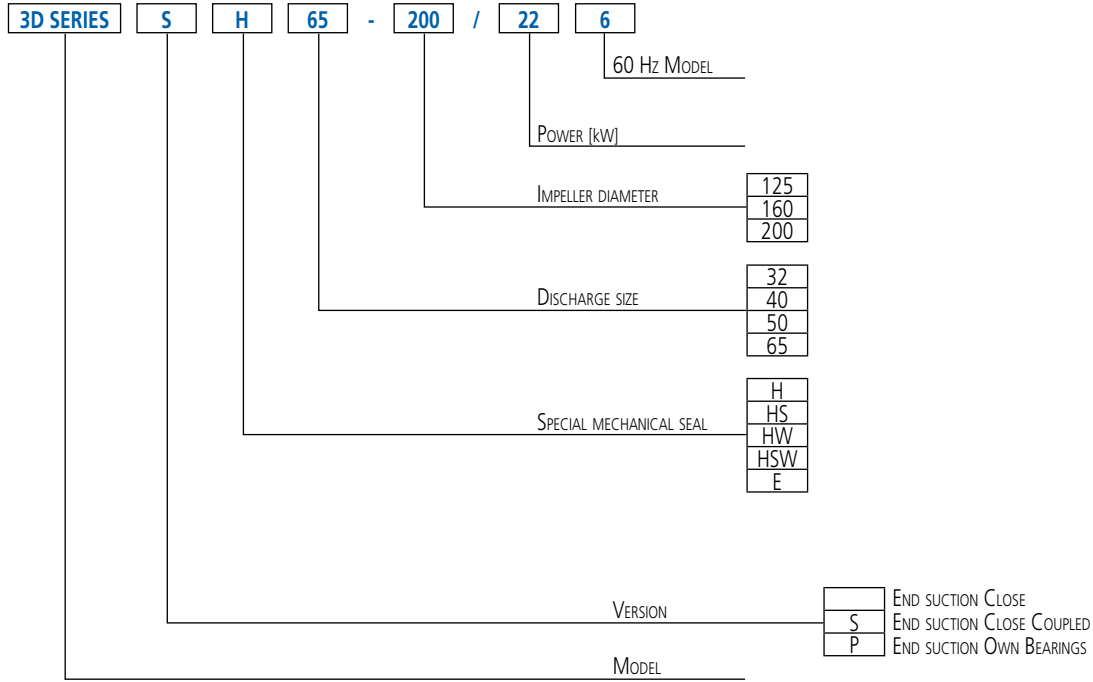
3D SERIES S H 65 - 200 / 22 6

60 Hz Model

Power [kW]

Impeller diameter

| 125 |
|---|
| 160 |
| 200 |

Discharge size

| 32 |
|---|
| 40 |
| 50 |
| 65 |

Special mechanical seal

| H |
|---|
| HS |
| HW |
| HSW |
| E |

Version

| | |
|---|---|
| | End suction Close |
| S | End suction Close Coupled |
| P | End suction Own Bearings |

Model